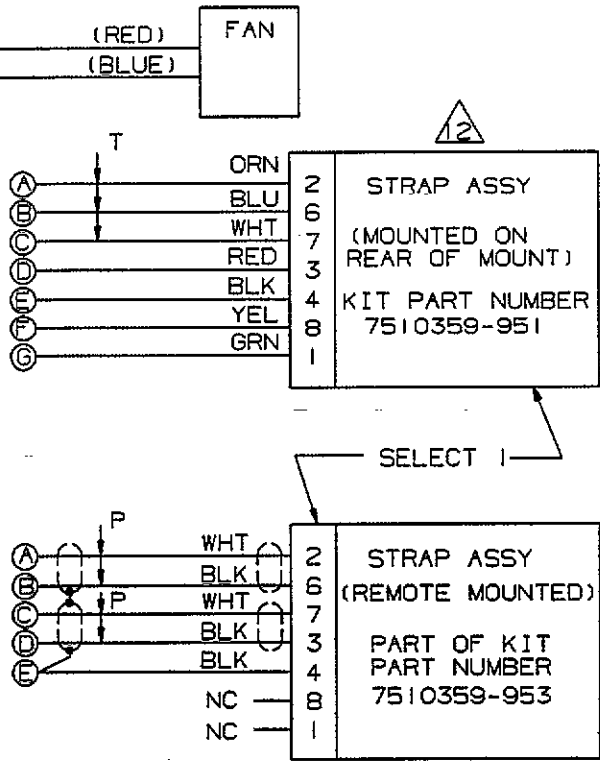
(RED)
(BLUE)
FAN

12

T

A
B
C
D
E
F
G

ORN
BLU
WHT
RED
BLK
YEL
GRN

2
6
7
3
4
8
1

STRAP ASSY

(MOUNTED ON REAR OF MOUNT)

KIT PART NUMBER 7510359-951

SELECT 1

P
P

A
B
C
D
E

WHT
BLK
WHT
BLK
BLK
NC
NC

2
6
7
3
4
8
1

STRAP ASSY
(REMOTE MOUNTED)

PART OF KIT
PART NUMBER
7510359-953